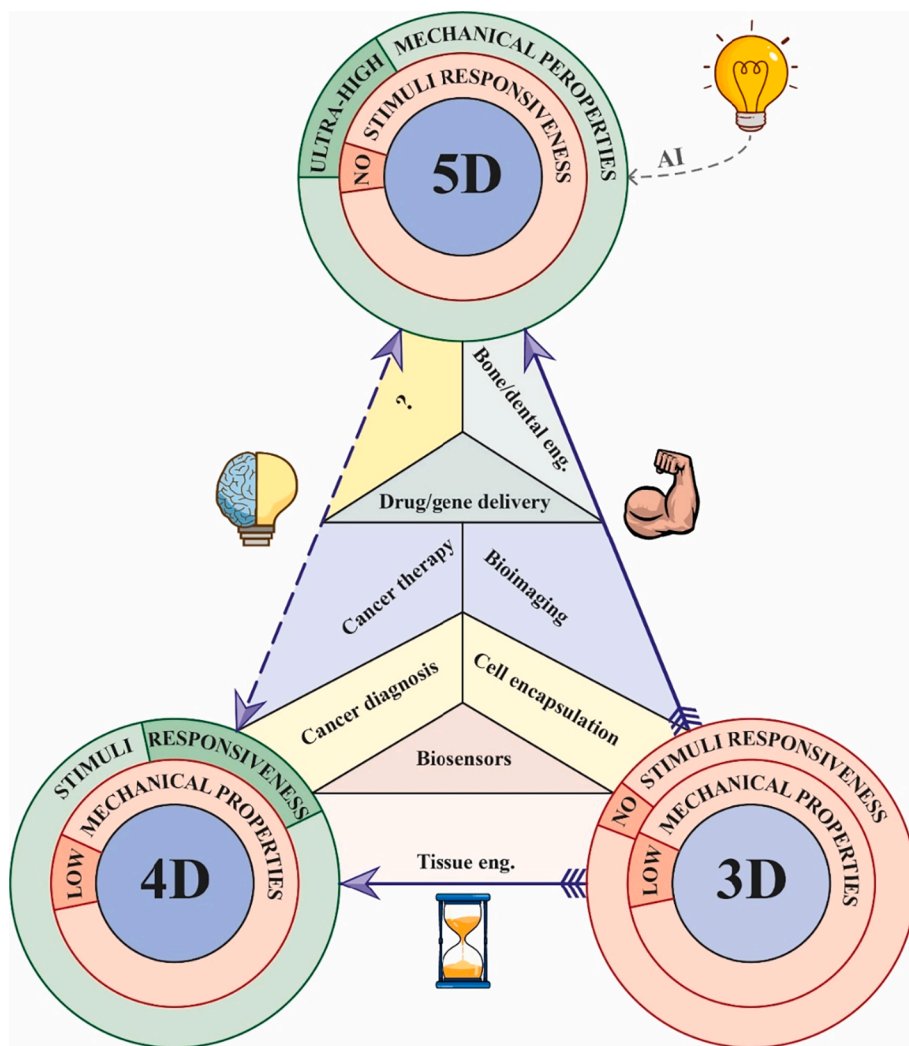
ULTRA-HIGH MECHANICAL PEROPERTIES

NO STIMULI RESPONSIVENESS

5D

AI

?

Bone/dental eng.

Drug/gene delivery

Cancer therapy

Bioimaging

Cancer diagnosis

Cell encapsulation

Biosensors

STIMULI RESPONSIVENESS

LOW MECHANICAL PROPERTIES

4D

Tissue eng.

NO STIMULI RESPONSIVENESS

LOW MECHANICAL PROPERTIES

3D